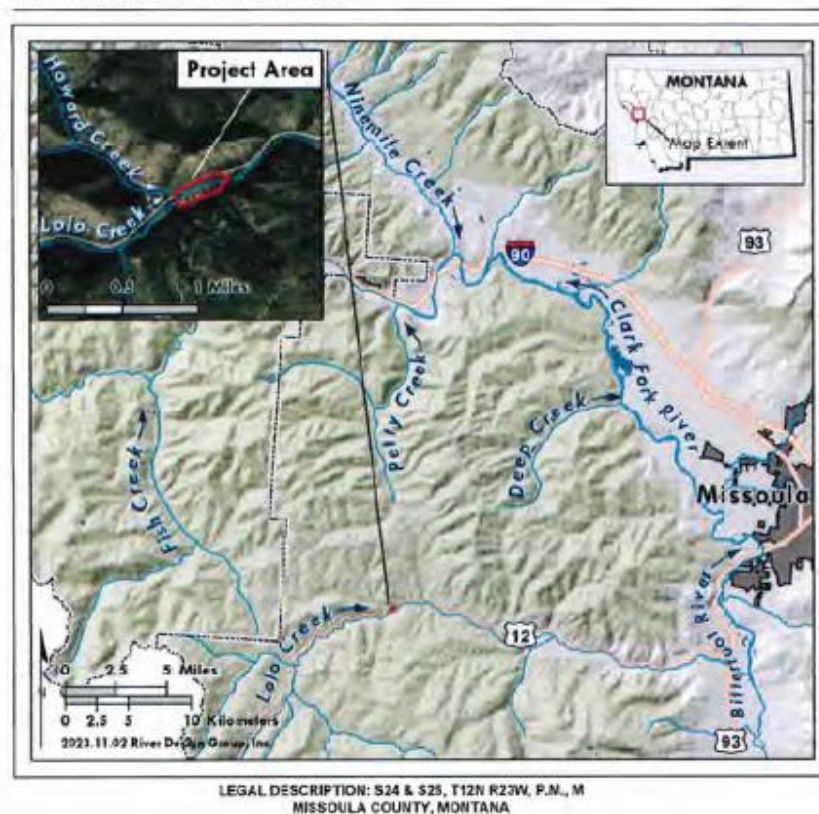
Project Area

Howard Creek

Lolo Creek

0 0.5 1 Miles

MONTANA

Map Extent

Ninemile Creek

90

93

Clark Fork River

Petty Creek

Deep Creek

Fish Creek

Missoula

Lolo Creek

12

Bitterroot River

93

0 2.5 5 Miles

0 2.5 5 10 Kilometers

2023.11.02 River Design Group, Inc

LEGAL DESCRIPTION: S24 & S25, T12N R23W, P.M., M
MISSOULA COUNTY, MONTANA